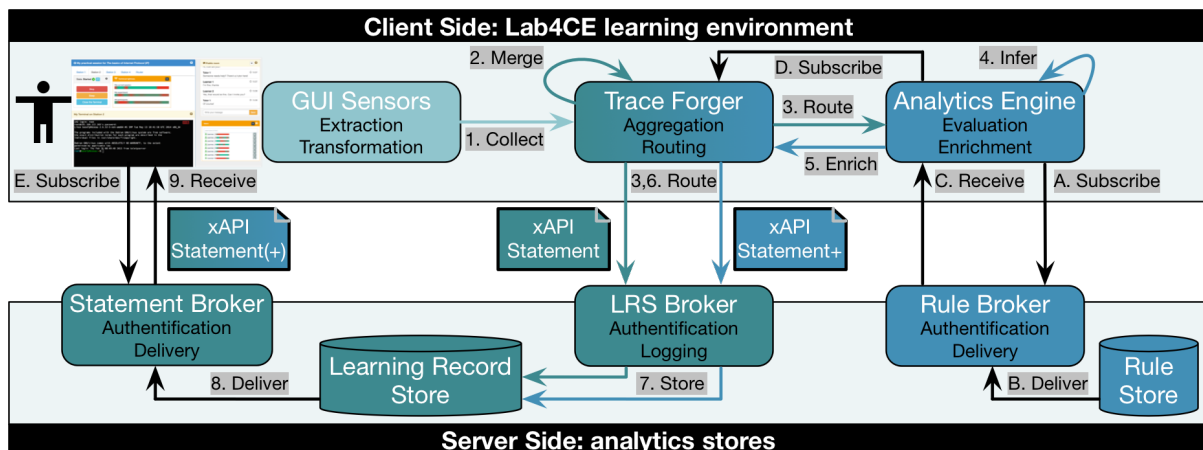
Client Side: Lab4CE learning environment

2. Merge

D. Subscribe

4. Infer

GUI Sensors
Extraction
Transformation

1. Collect

Trace Forger
Aggregation
Routing

3. Route

5. Enrich

Analytics Engine
Evaluation
Enrichment

E. Subscribe

9. Receive

3,6. Route

C. Receive

A. Subscribe

xAPI
Statement(+)

xAPI
Statement

xAPI
Statement+

Statement Broker
Authentification
Delivery

LRS Broker
Authentification
Logging

Rule Broker
Authentification
Delivery

Learning Record
Store

8. Deliver

7. Store

Rule
Store

B. Deliver

Server Side: analytics stores